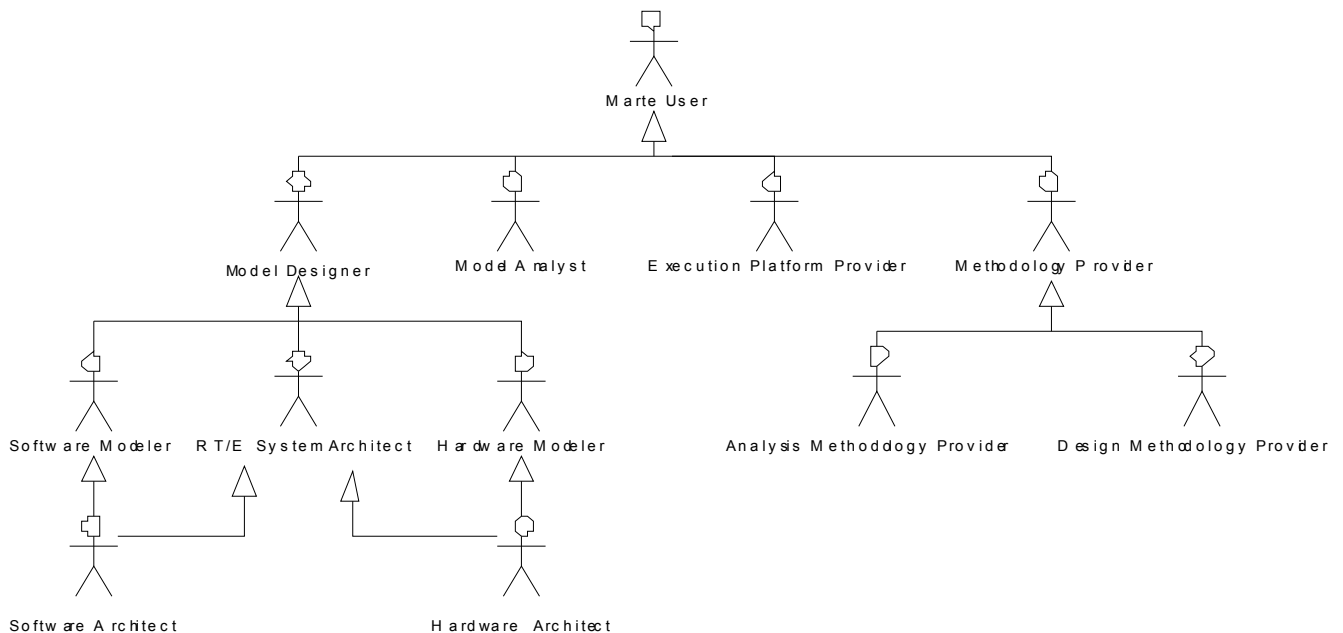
Marte User

Model Designer

Model Analyst

Execution Platform Provider

Methodology Provider

Software Modeler

RT/E System Architect

Hardware Modeler

Analysis Methoddogy Provider

Design Methodology Provider

Software Architect

Hardware Architect